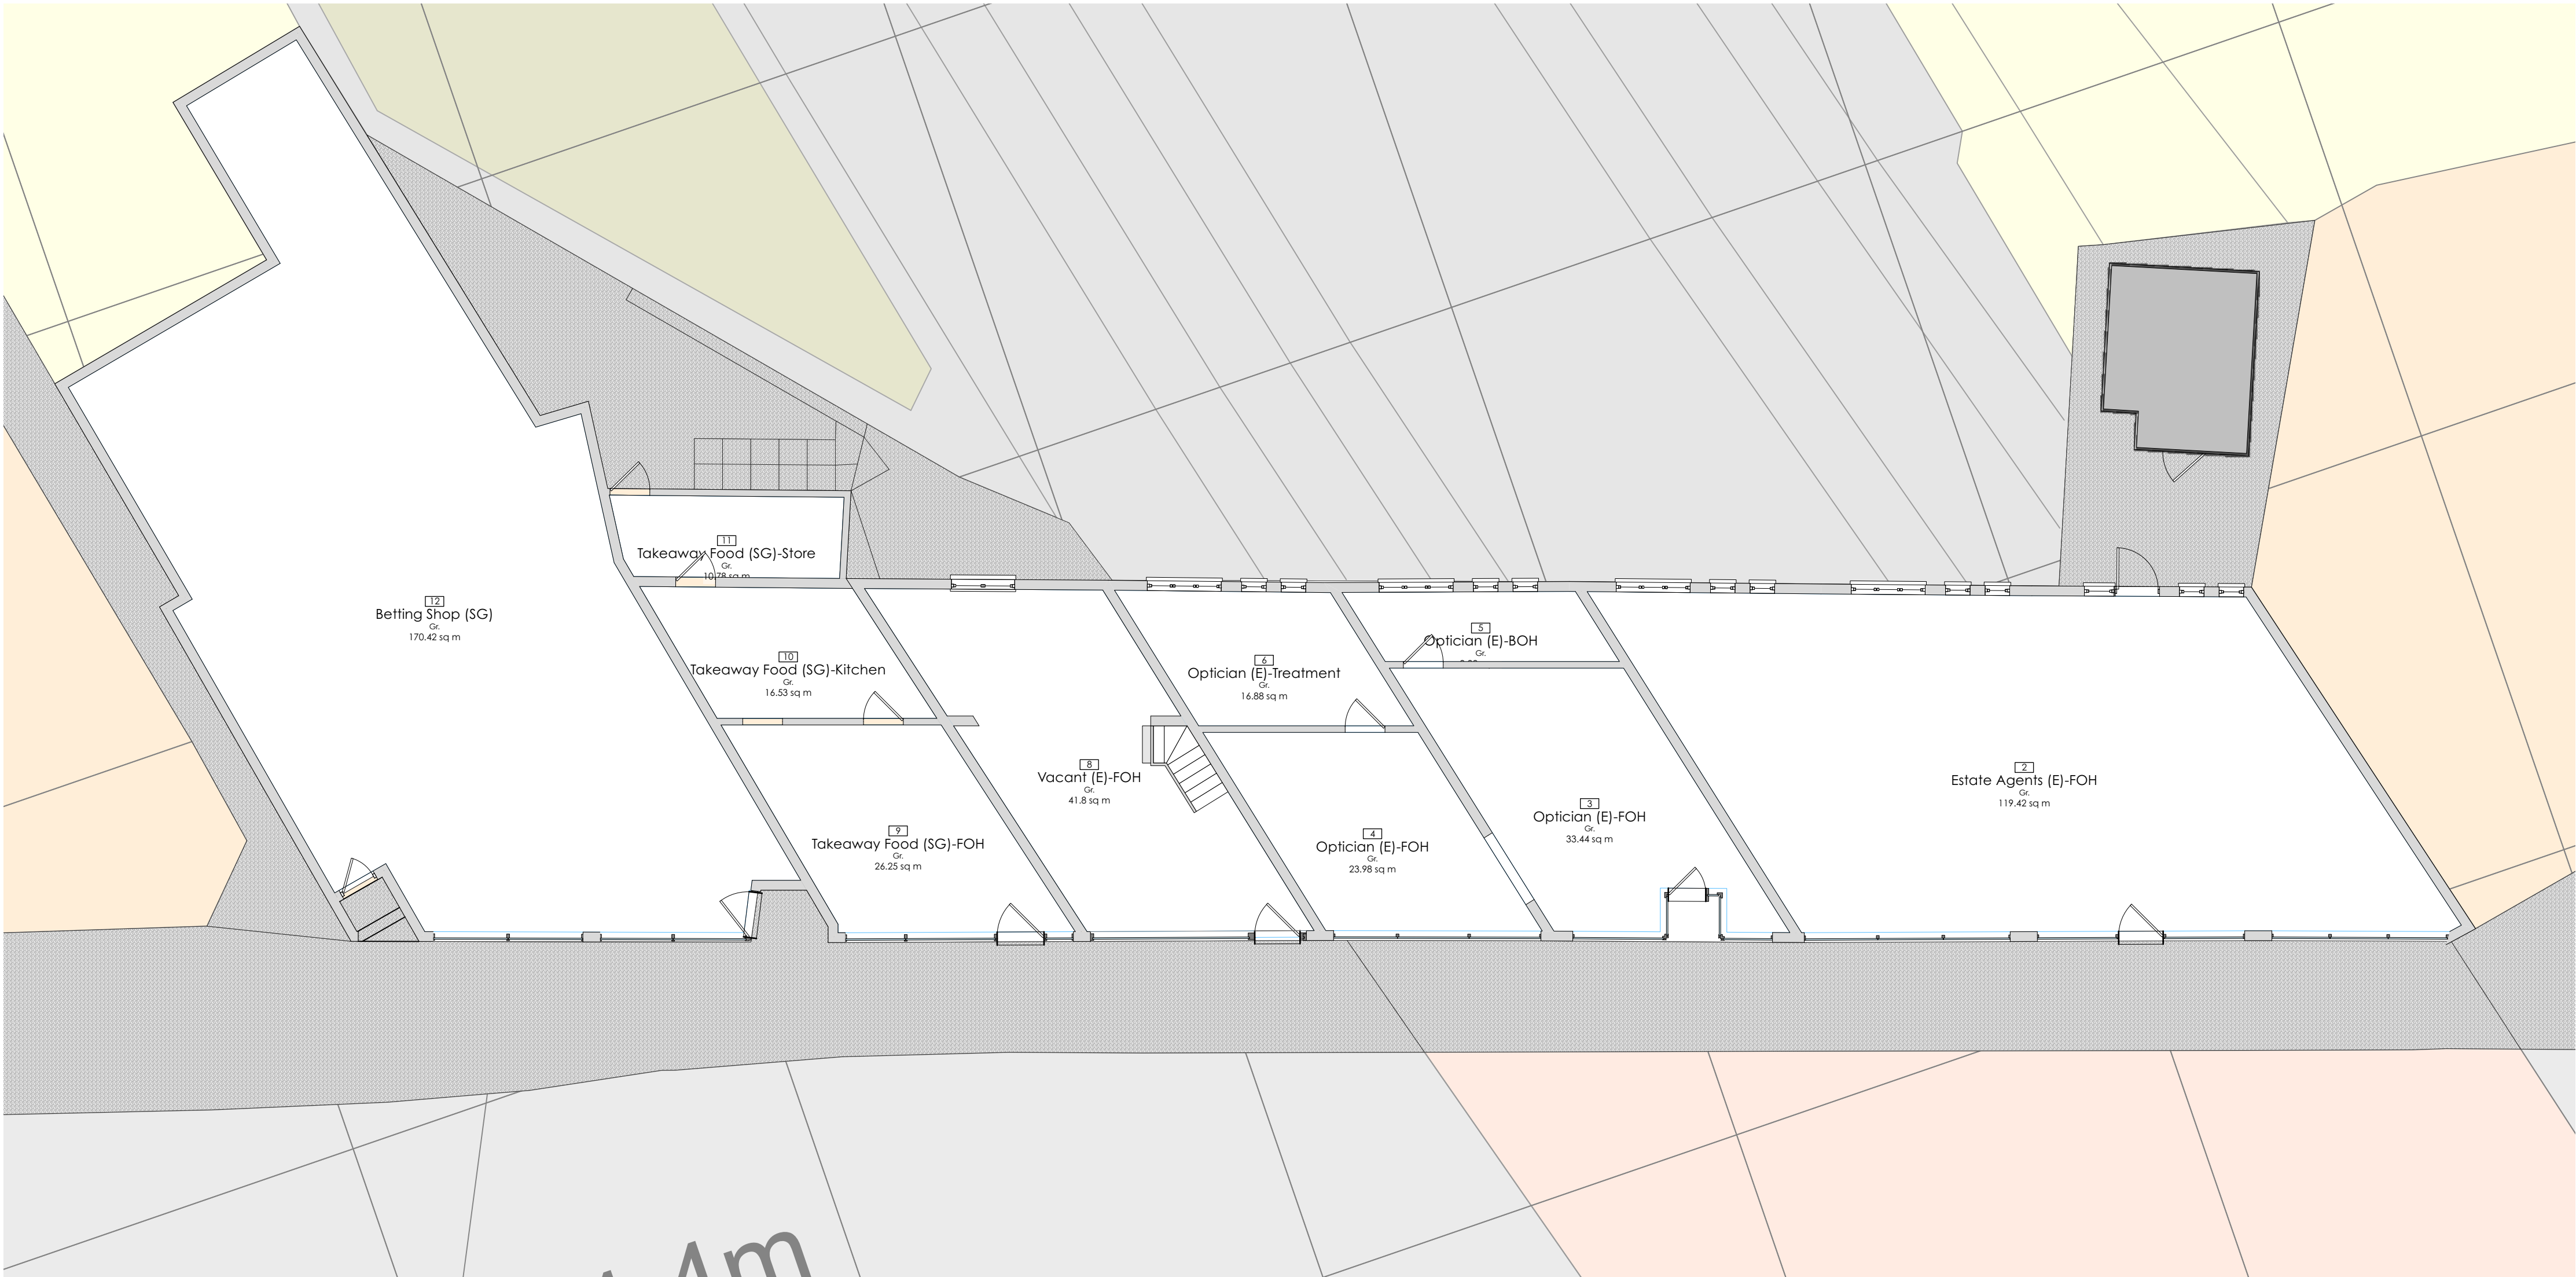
11
Takeaway Food (SG)-Store
Gr.
10.78 sq m

12
Betting Shop (SG)
Gr.
170.42 sq m

10
Takeaway Food (SG)-Kitchen
Gr.
16.53 sq m

5
Optician (E)-BOH
Gr.
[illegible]

6
Optician (E)-Treatment
Gr.
16.88 sq m

8
Vacant (E)-FOH
Gr.
41.8 sq m

2
Estate Agents (E)-FOH
Gr.
119.42 sq m

3
Optician (E)-FOH
Gr.
33.44 sq m

4
Optician (E)-FOH
Gr.
23.98 sq m

9
Takeaway Food (SG)-FOH
Gr.
26.25 sq m

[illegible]4m